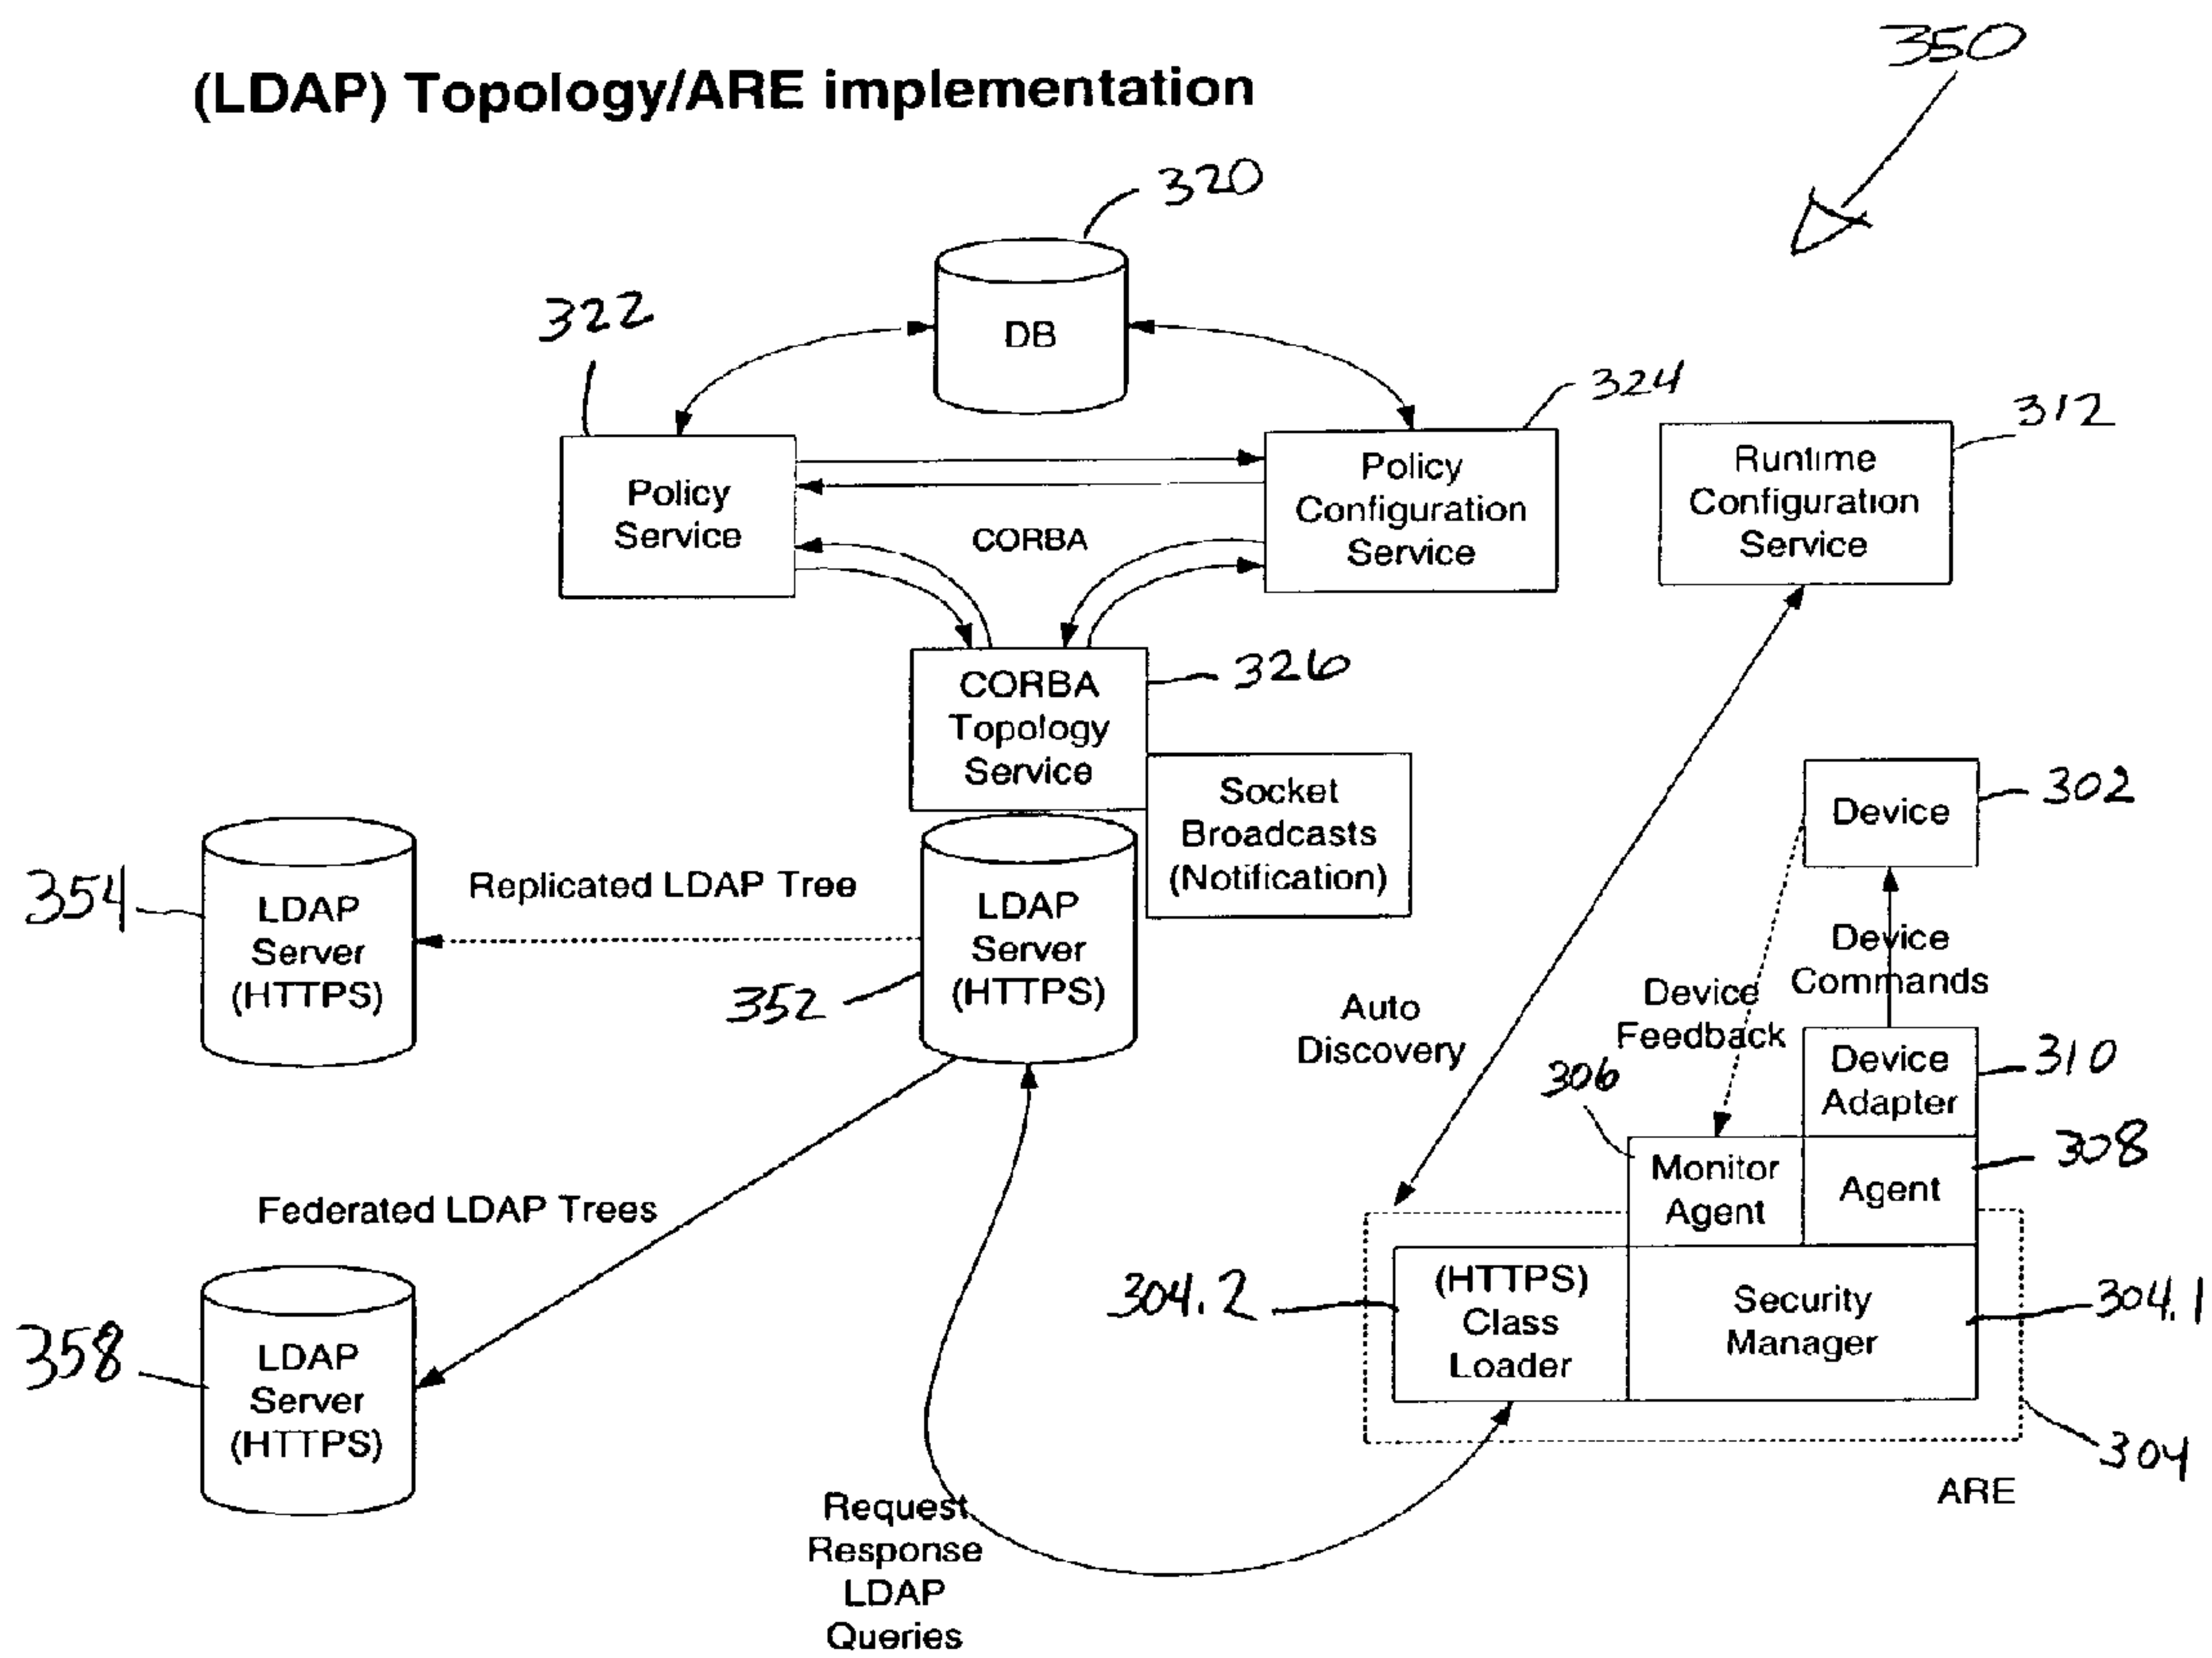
(LDAP) Topology/ARE implementation

350

320

DB

322

Policy Service

324

Policy Configuration Service

312

Runtime Configuration Service

CORBA

CORBA Topology Service

326

Socket Broadcasts (Notification)

Device

302

354

LDAP Server (HTTPS)

Replicated LDAP Tree

LDAP Server (HTTPS)

352

Device Commands

Device Feedback

Auto Discovery

Device Adapter

310

306

Monitor Agent

Agent

308

Federated LDAP Trees

304.2

(HTTPS) Class Loader

Security Manager

304.1

358

LDAP Server (HTTPS)

304

ARE

Request Response LDAP Queries